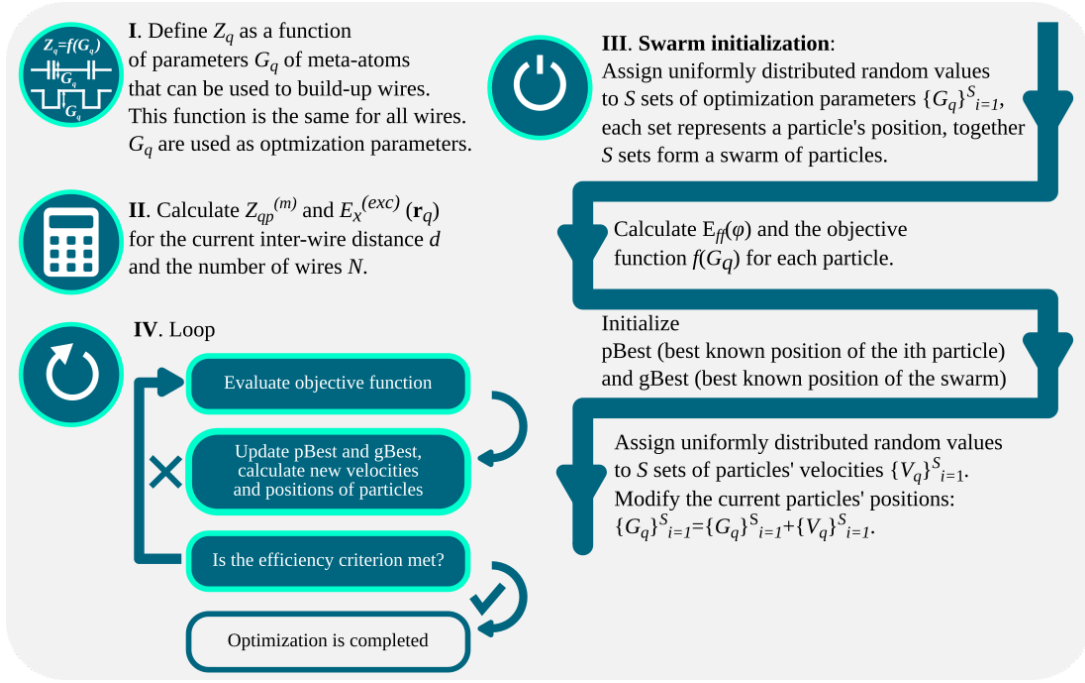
$Z_q=f(G_q)$
$G_q$
$G_q$

I. Define $Z_q$ as a function of parameters $G_q$ of meta-atoms that can be used to build-up wires. This function is the same for all wires. $G_q$ are used as optmization parameters.

II. Calculate $Z_{qp}^{(m)}$ and $E_x^{(exc)}$ ($\mathbf{r}_q$) for the current inter-wire distance $d$ and the number of wires $N$.

IV. Loop

Evaluate objective function

Update pBest and gBest, calculate new velocities and positions of particles

Is the efficiency criterion met?

Optimization is completed

III. Swarm initialization:
Assign uniformly distributed random values to $S$ sets of optimization parameters $\{G_q\}^S_{i=1}$, each set represents a particle's position, together $S$ sets form a swarm of particles.

Calculate $E_{ff}(\varphi)$ and the objective function $f(G_q)$ for each particle.

Initialize
pBest (best known position of the ith particle) and gBest (best known position of the swarm)

Assign uniformly distributed random values to $S$ sets of particles' velocities $\{V_q\}^S_{i=1}$.
Modify the current particles' positions:
$\{G_q\}^S_{i=1}=\{G_q\}^S_{i=1}+\{V_q\}^S_{i=1}$.